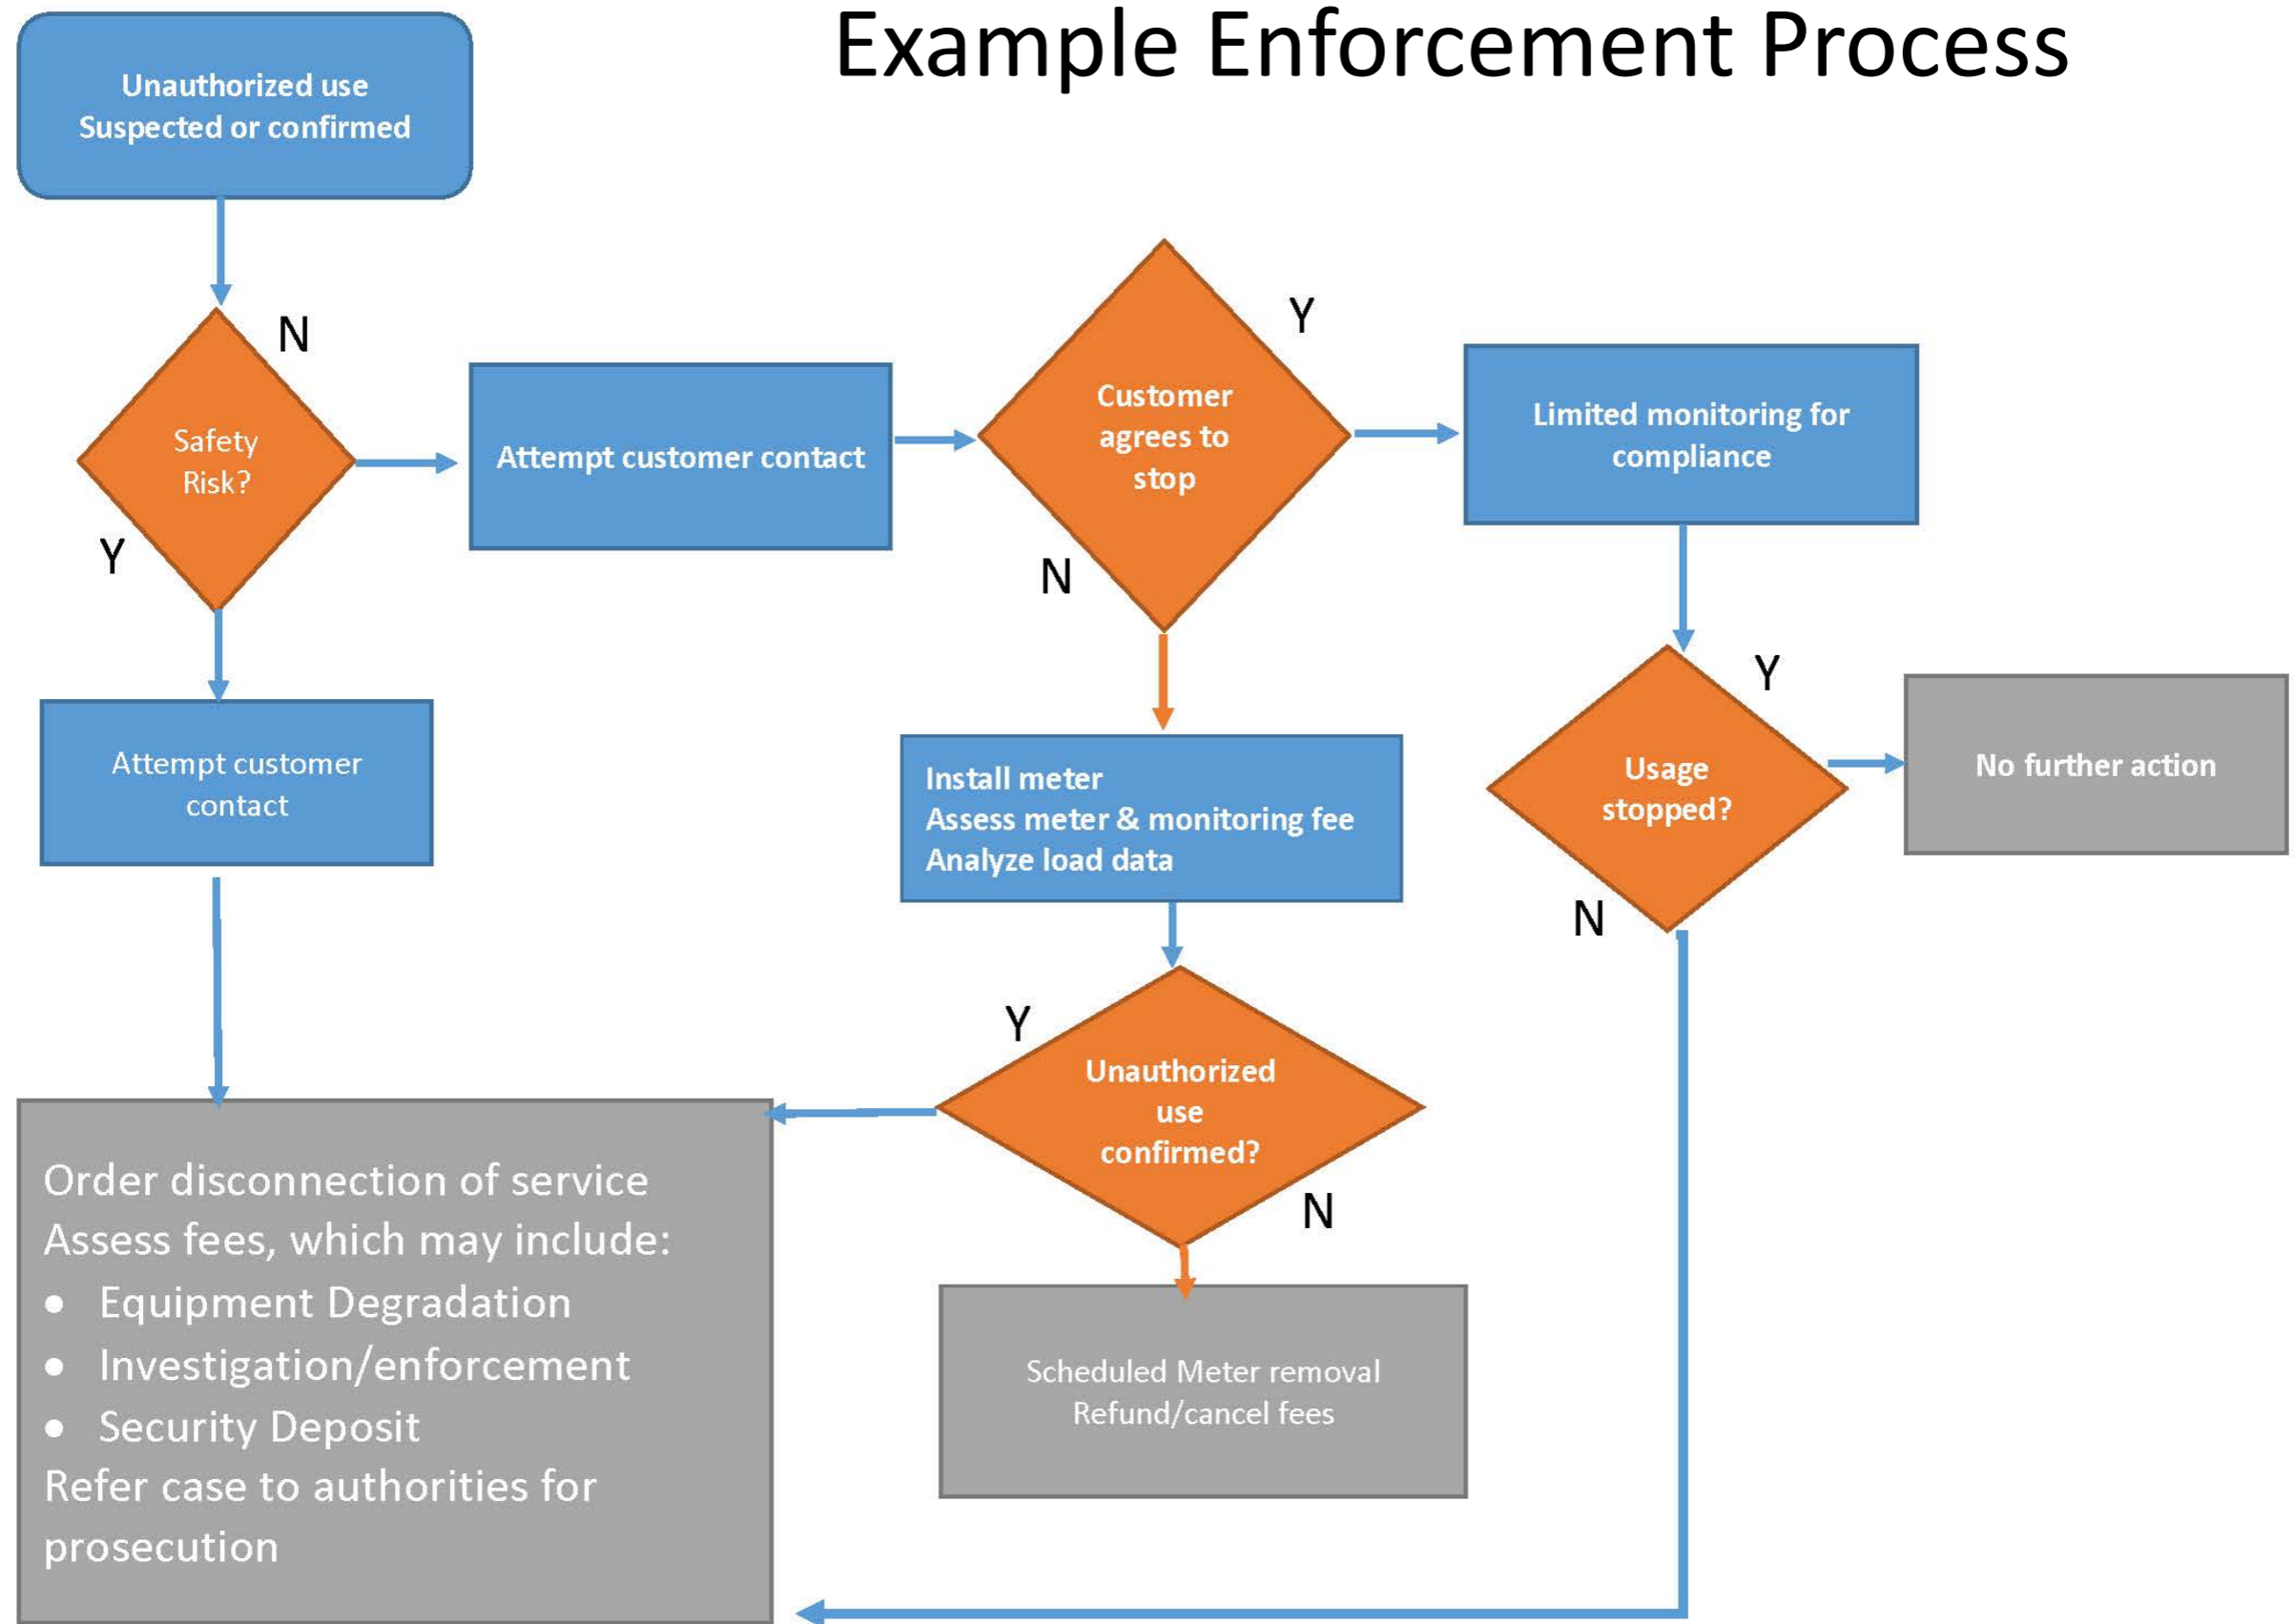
Example Enforcement Process

Unauthorized use
Suspected or confirmed

Safety Risk?

N

Y

Attempt customer contact

Customer agrees to stop

Y

N

Limited monitoring for compliance

Attempt customer contact

Install meter
Assess meter & monitoring fee
Analyze load data

Usage stopped?

Y

N

No further action

Unauthorized use confirmed?

Y

N

Order disconnection of service
Assess fees, which may include:
• Equipment Degradation
• Investigation/enforcement
• Security Deposit
Refer case to authorities for prosecution

Scheduled Meter removal
Refund/cancel fees